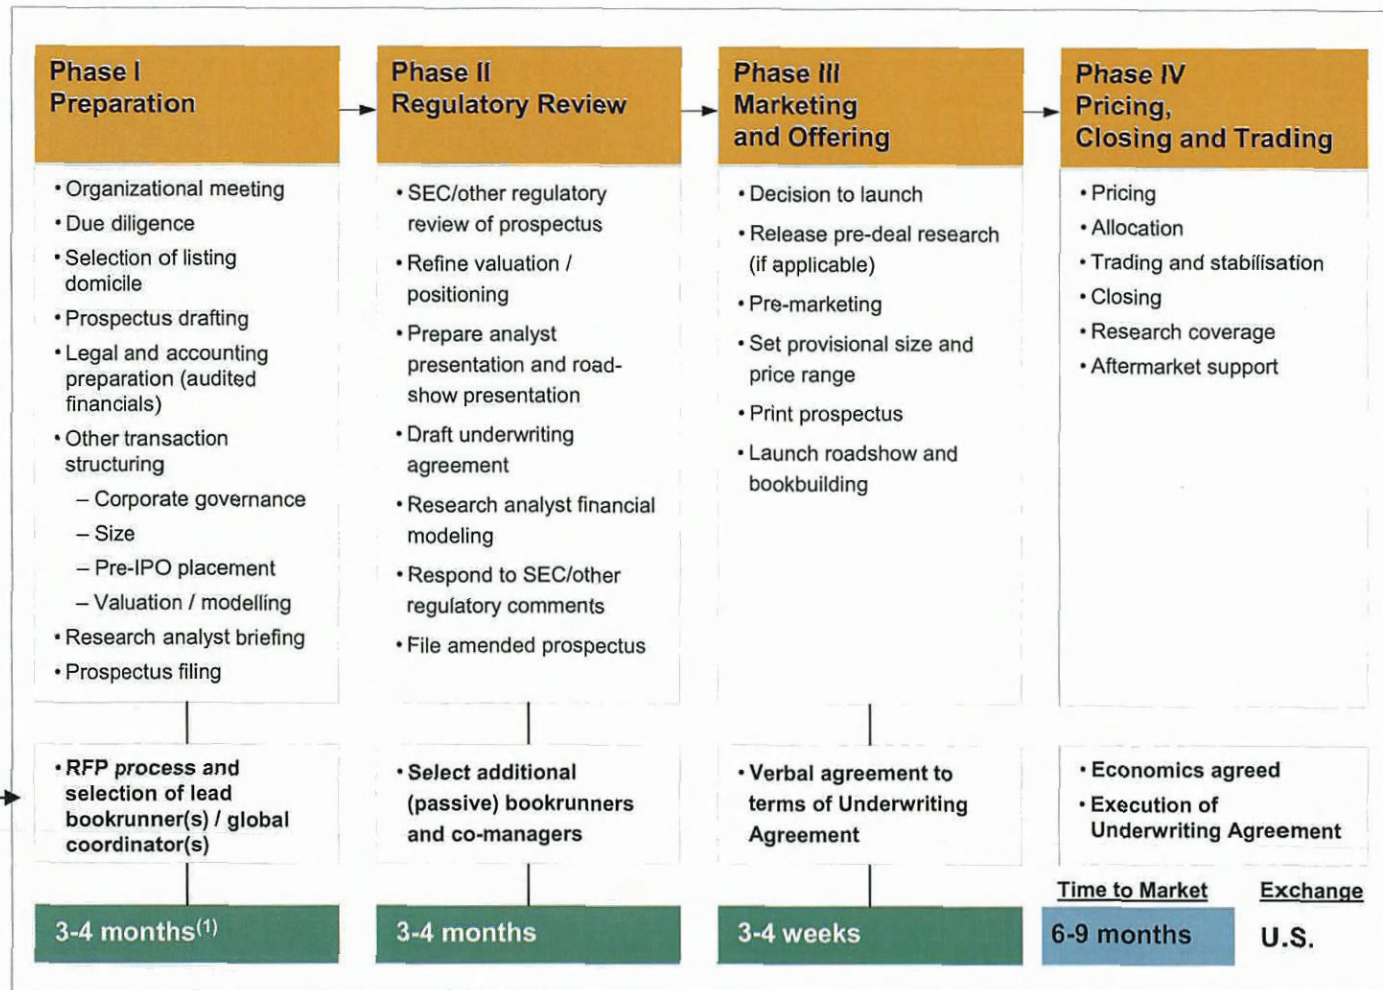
Phase I
Preparation

• Organizational meeting
• Due diligence
• Selection of listing domicile
• Prospectus drafting
• Legal and accounting preparation (audited financials)
• Other transaction structuring
– Corporate governance
– Size
– Pre-IPO placement
– Valuation / modelling
• Research analyst briefing
• Prospectus filing

• RFP process and selection of lead bookrunner(s) / global coordinator(s)

3-4 months$^{(1)}$

Phase II
Regulatory Review

• SEC/other regulatory review of prospectus
• Refine valuation / positioning
• Prepare analyst presentation and road-show presentation
• Draft underwriting agreement
• Research analyst financial modeling
• Respond to SEC/other regulatory comments
• File amended prospectus

• Select additional (passive) bookrunners and co-managers

3-4 months

Phase III
Marketing and Offering

• Decision to launch
• Release pre-deal research (if applicable)
• Pre-marketing
• Set provisional size and price range
• Print prospectus
• Launch roadshow and bookbuilding

• Verbal agreement to terms of Underwriting Agreement

3-4 weeks

Phase IV
Pricing, Closing and Trading

• Pricing
• Allocation
• Trading and stabilisation
• Closing
• Research coverage
• Aftermarket support

• Economics agreed
• Execution of Underwriting Agreement

Time to Market
6-9 months

Exchange
U.S.